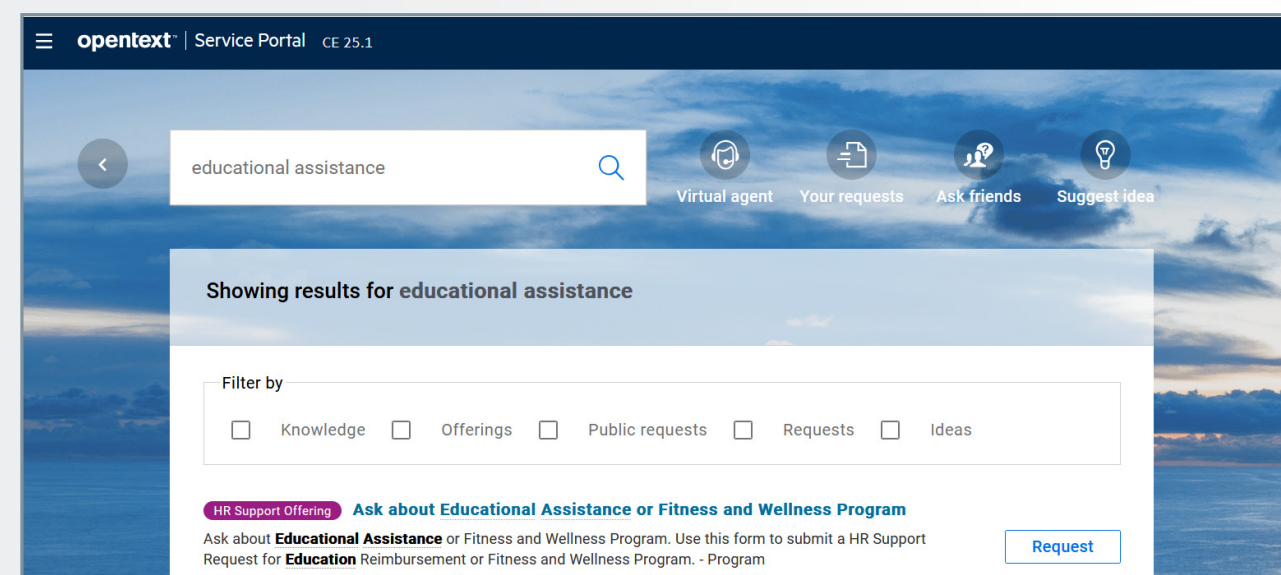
opentext™ | Service Portal CE 25.1

educational assistance

Virtual agent
Your requests
Ask friends
Suggest idea

Showing results for educational assistance

Filter by

Knowledge
Offerings
Public requests
Requests
Ideas

HR Support Offering
Ask about Educational Assistance or Fitness and Wellness Program

Ask about Educational Assistance or Fitness and Wellness Program. Use this form to submit a HR Support Request for Education Reimbursement or Fitness and Wellness Program. - Program

Request